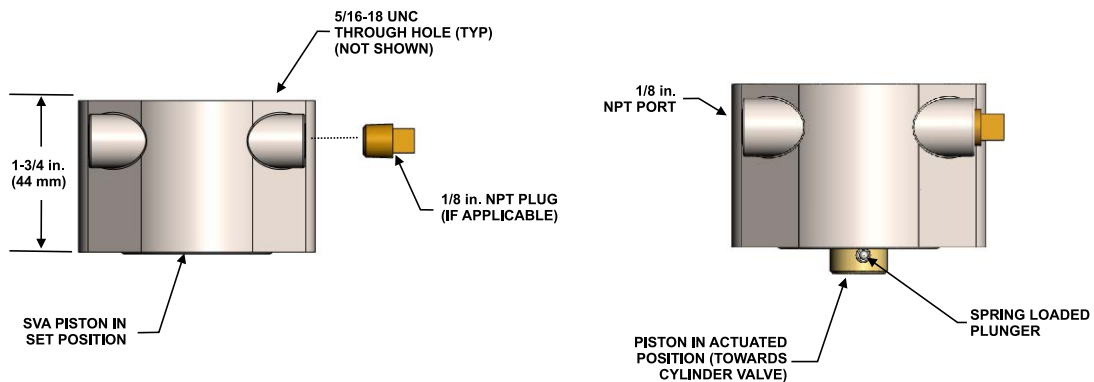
5/16-18 UNC
THROUGH HOLE (TYP)
(NOT SHOWN)

1-3/4 in.
(44 mm)

1/8 in. NPT PLUG
(IF APPLICABLE)

SVA PISTON IN
SET POSITION

1/8 in.
NPT PORT

SPRING LOADED
PLUNGER

PISTON IN ACTUATED
POSITION (TOWARDS
CYLINDER VALVE)